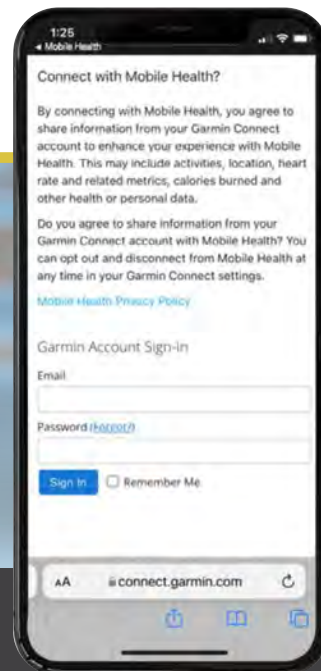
1:25
◂ Mobile Health

Connect with Mobile Health?

By connecting with Mobile Health, you agree to share information from your Garmin Connect account to enhance your experience with Mobile Health. This may include activities, location, heart rate and related metrics, calories burned and other health or personal data.

Do you agree to share information from your Garmin Connect account with Mobile Health? You can opt out and disconnect from Mobile Health at any time in your Garmin Connect settings.

Mobile Health Privacy Policy

Garmin Account Sign-in

Email

Password (Forgot?)

Sign In

Remember Me

AA connect.garmin.com